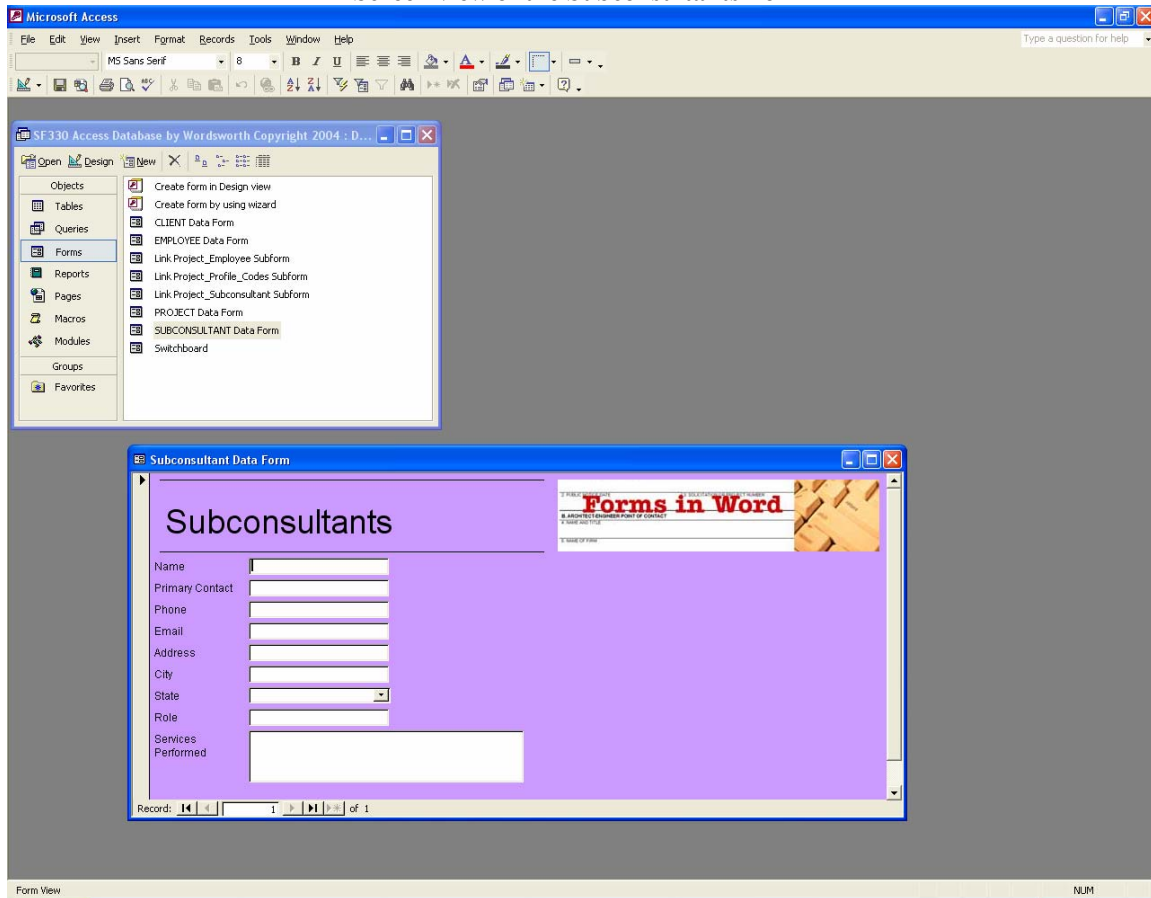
Microsoft Access

File Edit View Insert Format Records Tools Window Help

Type a question for help

MS Sans Serif 8

SF330 Access Database by Wordsworth Copyright 2004 : D...

Open Design New

Objects
Tables
Queries
Forms
Reports
Pages
Macros
Modules
Groups
Favorites

Create form in Design view
Create form by using wizard
CLIENT Data Form
EMPLOYEE Data Form
Link Project_Employee Subform
Link Project_Profile_Codes Subform
Link Project_Subconsultant Subform
PROJECT Data Form
SUBCONSULTANT Data Form
Switchboard

Subconsultant Data Form

Subconsultants

Forms in Word

Name
Primary Contact
Phone
Email
Address
City
State
Role
Services Performed

Record: 1 of 1

Form View

NUM